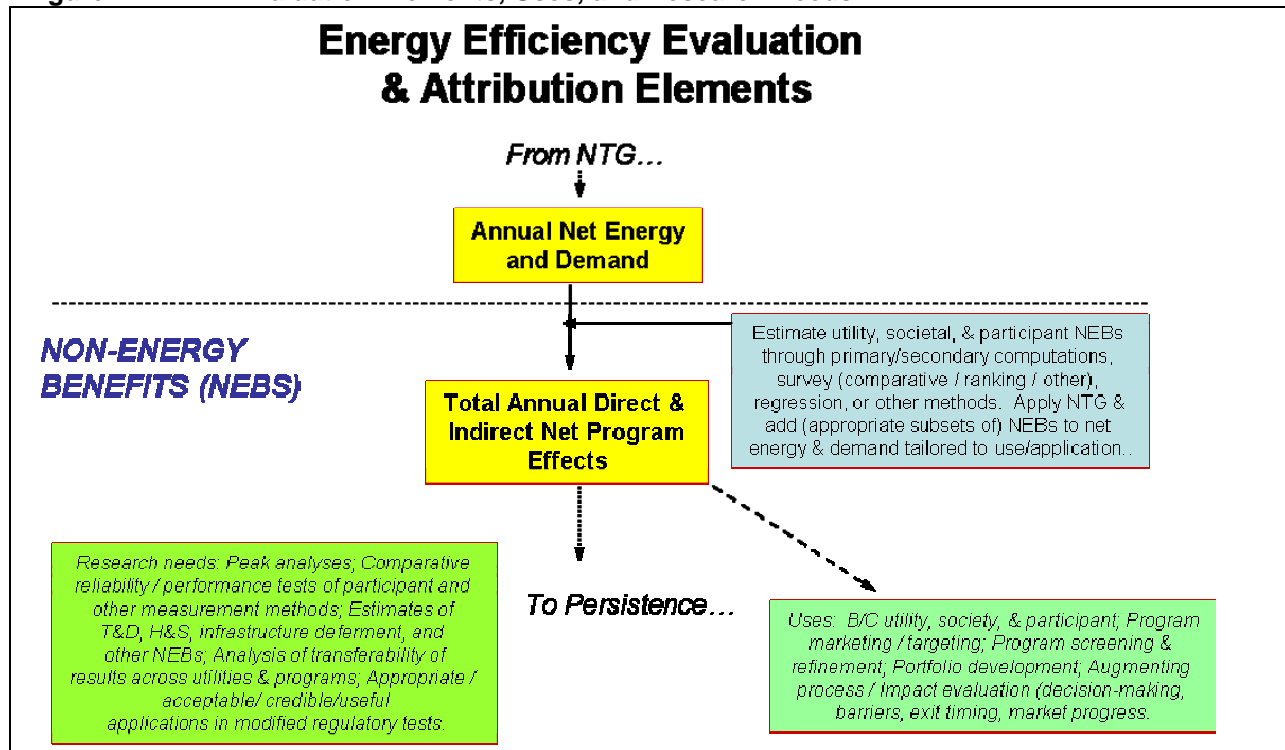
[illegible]

Energy Efficiency Evaluation & Attribution Elements

From NTG…

Annual Net Energy and Demand

NON-ENERGY BENEFITS (NEBS)

Estimate utility, societal, & participant NEBs through primary/secondary computations, survey (comparative / ranking / other), regression, or other methods. Apply NTG & add (appropriate subsets of) NEBs to net energy & demand tailored to use/application..

Total Annual Direct & Indirect Net Program Effects

Research needs: Peak analyses; Comparative reliability / performance tests of participant and other measurement methods; Estimates of T&D, H&S, infrastructure deferment, and other NEBs; Analysis of transferability of results across utilities & programs; Appropriate / acceptable/ credible/useful applications in modified regulatory tests.

To Persistence…

Uses: B/C utility, society, & participant; Program marketing / targeting; Program screening & refinement; Portfolio development; Augmenting process / impact evaluation (decision-making, barriers, exit timing, market progress.